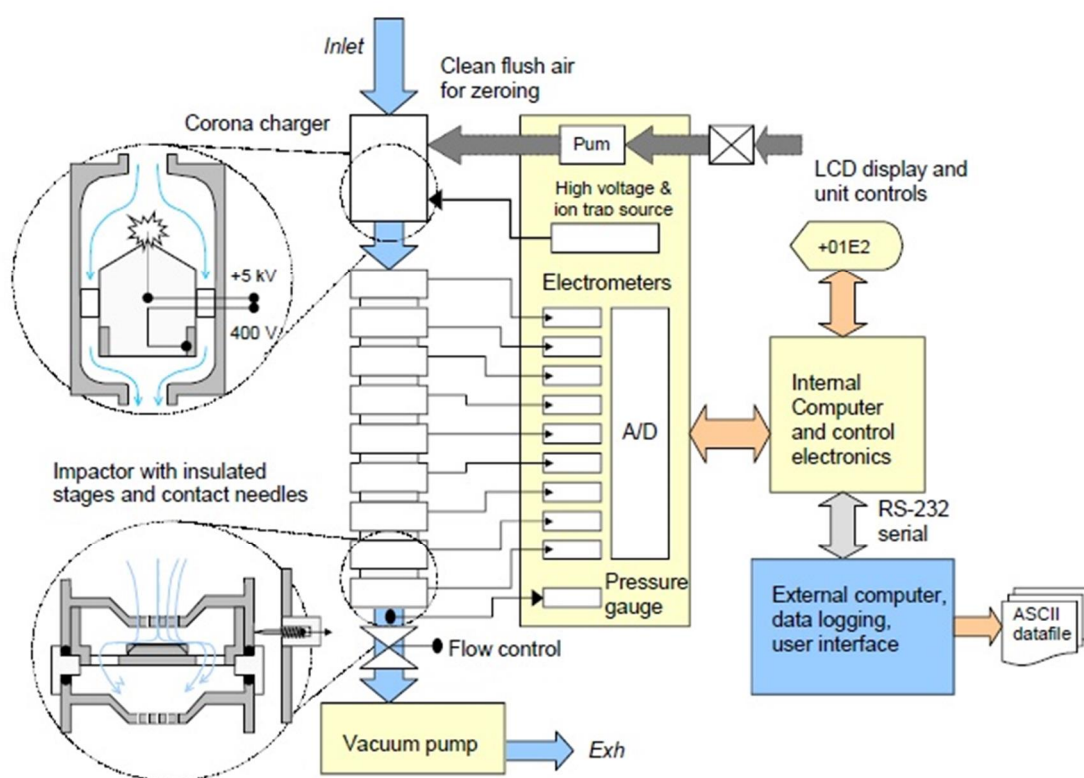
Inlet

Clean flush air for zeroing

Corona charger

Pum

LCD display and unit controls

High voltage & ion trap source

+5 kV

400 V

+01E2

Electrometers

A/D

Internal Computer and control electronics

Impactor with insulated stages and contact needles

RS-232 serial

Pressure gauge

External computer, data logging, user interface

ASCII datafile

Flow control

Vacuum pump

Exh